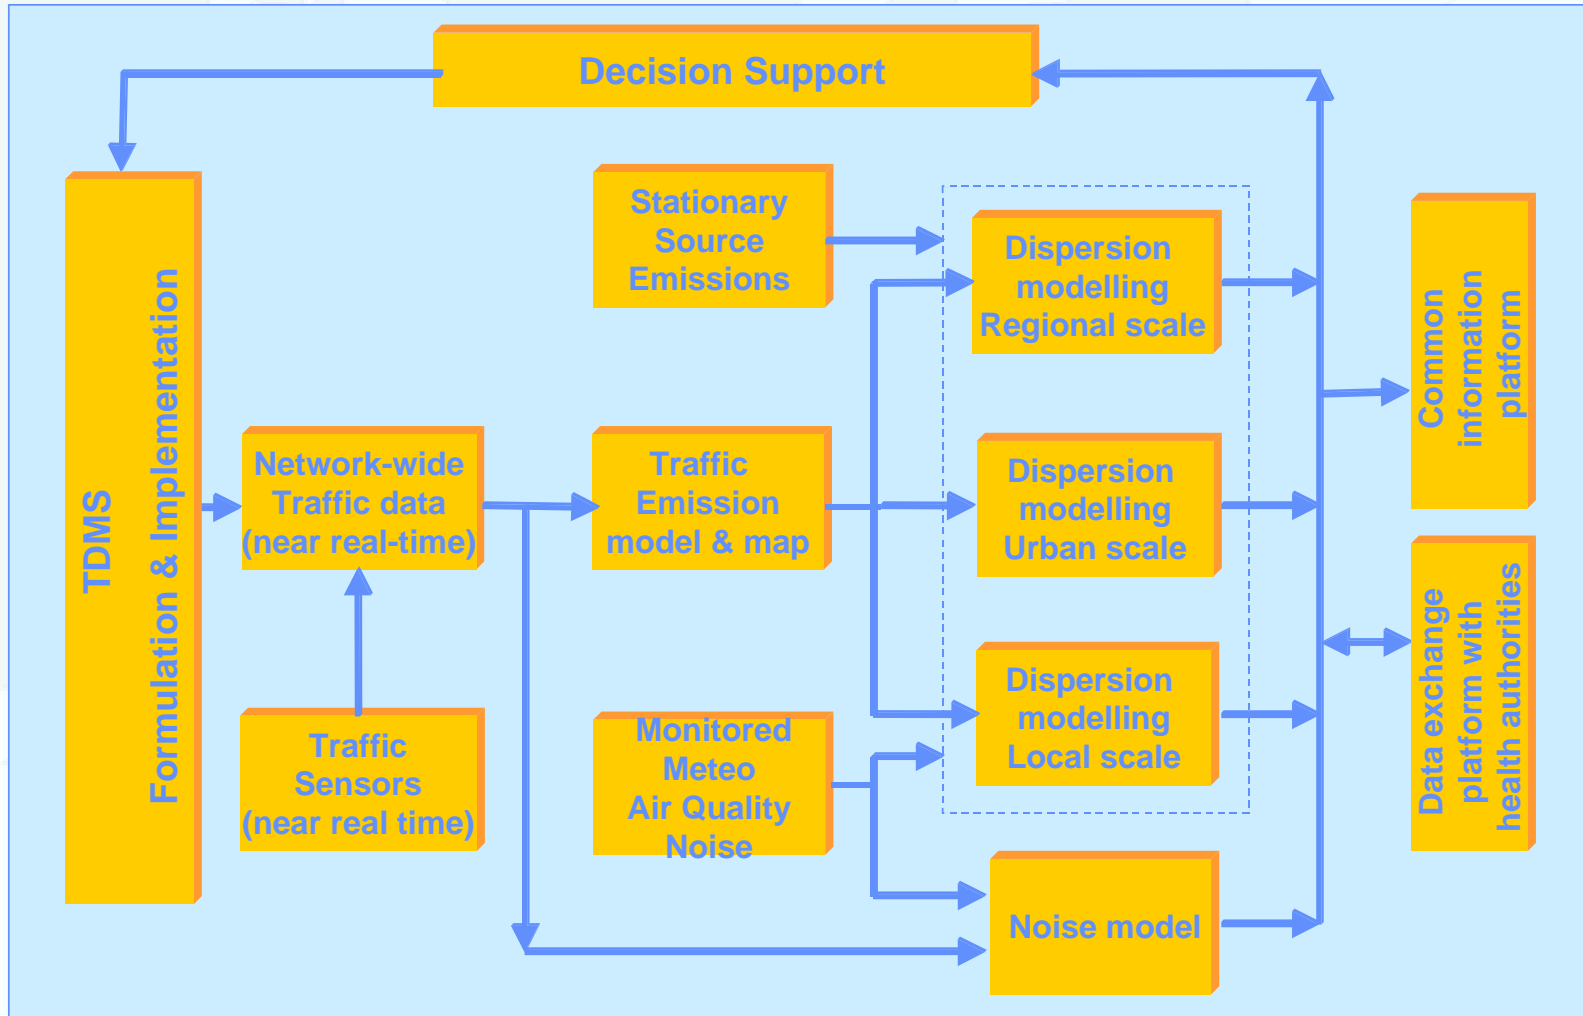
Decision Support

TDMS
Formulation & Implementation

Stationary Source Emissions

Network-wide Traffic data (near real-time)

Traffic Emission model & map

Traffic Sensors (near real time)

Monitored Meteo Air Quality Noise

Dispersion modelling Regional scale

Dispersion modelling Urban scale

Dispersion modelling Local scale

Noise model

Common information platform

Data exchange platform with health authorities